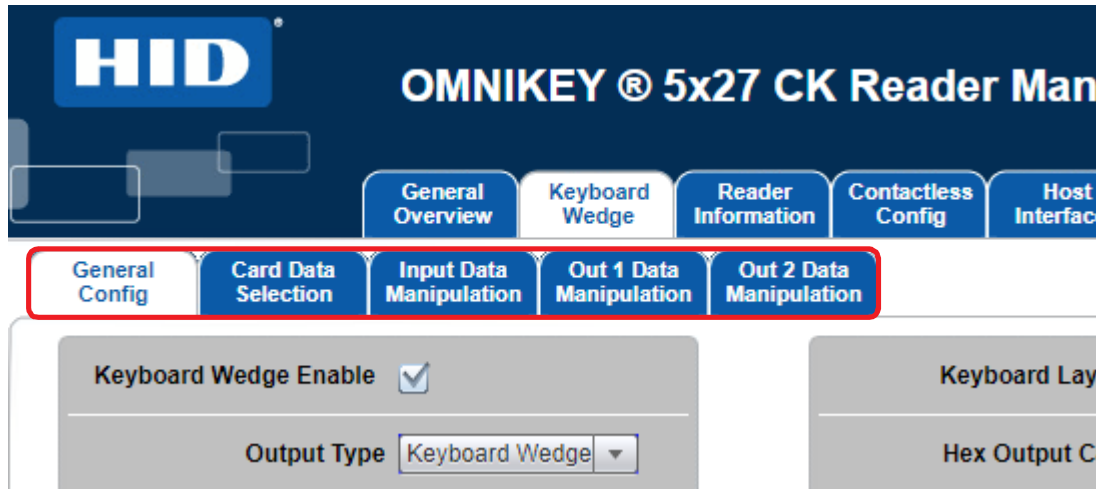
HID®

OMNIKEY ® 5x27 CK Reader Man

General Overview

Keyboard Wedge

Reader Information

Contactless Config

Host Interfac

General Config

Card Data Selection

Input Data Manipulation

Out 1 Data Manipulation

Out 2 Data Manipulation

Keyboard Wedge Enable

Output Type Keyboard Wedge

Keyboard Lay

Hex Output C